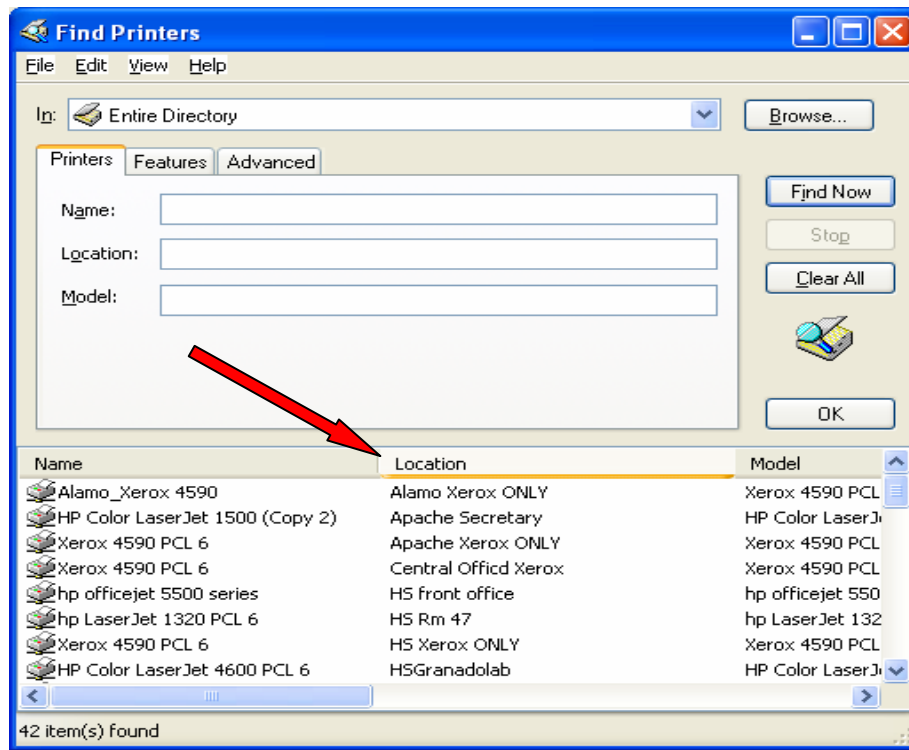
Find Printers

File Edit View Help

In: Entire Directory

Browse...

Printers Features Advanced

Name:

Location:

Model:

Find Now

Stop

Clear All

OK

| Name | Location | Model |
|---|---|---|
| Alamo_Xerox 4590 | Alamo Xerox ONLY | Xerox 4590 PCL |
| HP Color LaserJet 1500 (Copy 2) | Apache Secretary | HP Color LaserJ |
| Xerox 4590 PCL 6 | Apache Xerox ONLY | Xerox 4590 PCL |
| Xerox 4590 PCL 6 | Central Officd Xerox | Xerox 4590 PCL |
| hp officejet 5500 series | HS front office | hp officejet 550 |
| hp LaserJet 1320 PCL 6 | HS Rm 47 | hp LaserJet 132 |
| Xerox 4590 PCL 6 | HS Xerox ONLY | Xerox 4590 PCL |
| HP Color LaserJet 4600 PCL 6 | HSGranadolab | HP Color LaserJ |

42 item(s) found